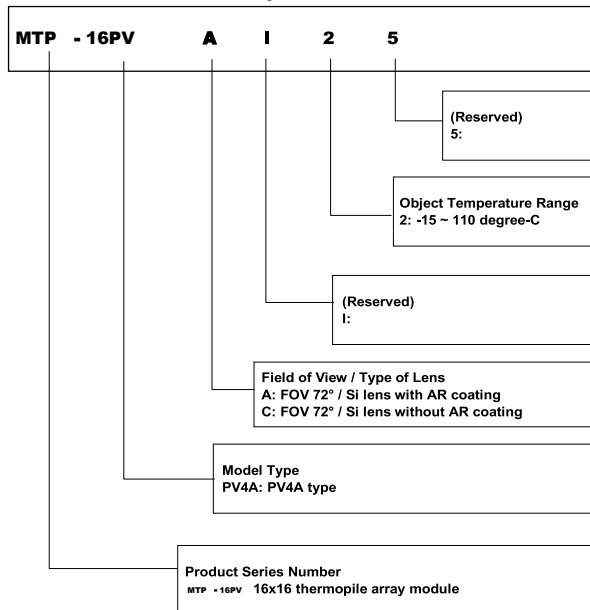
MTP -16PV A I 2 5

(Reserved)
5:

Object Temperature Range
2: -15 ~ 110 degree-C

(Reserved)
I:

Field of View / Type of Lens
A: FOV 72° / Si lens with AR coating
C: FOV 72° / Si lens without AR coating

Model Type
PV4A: PV4A type

Product Series Number
MTP -16PV 16x16 thermopile array module